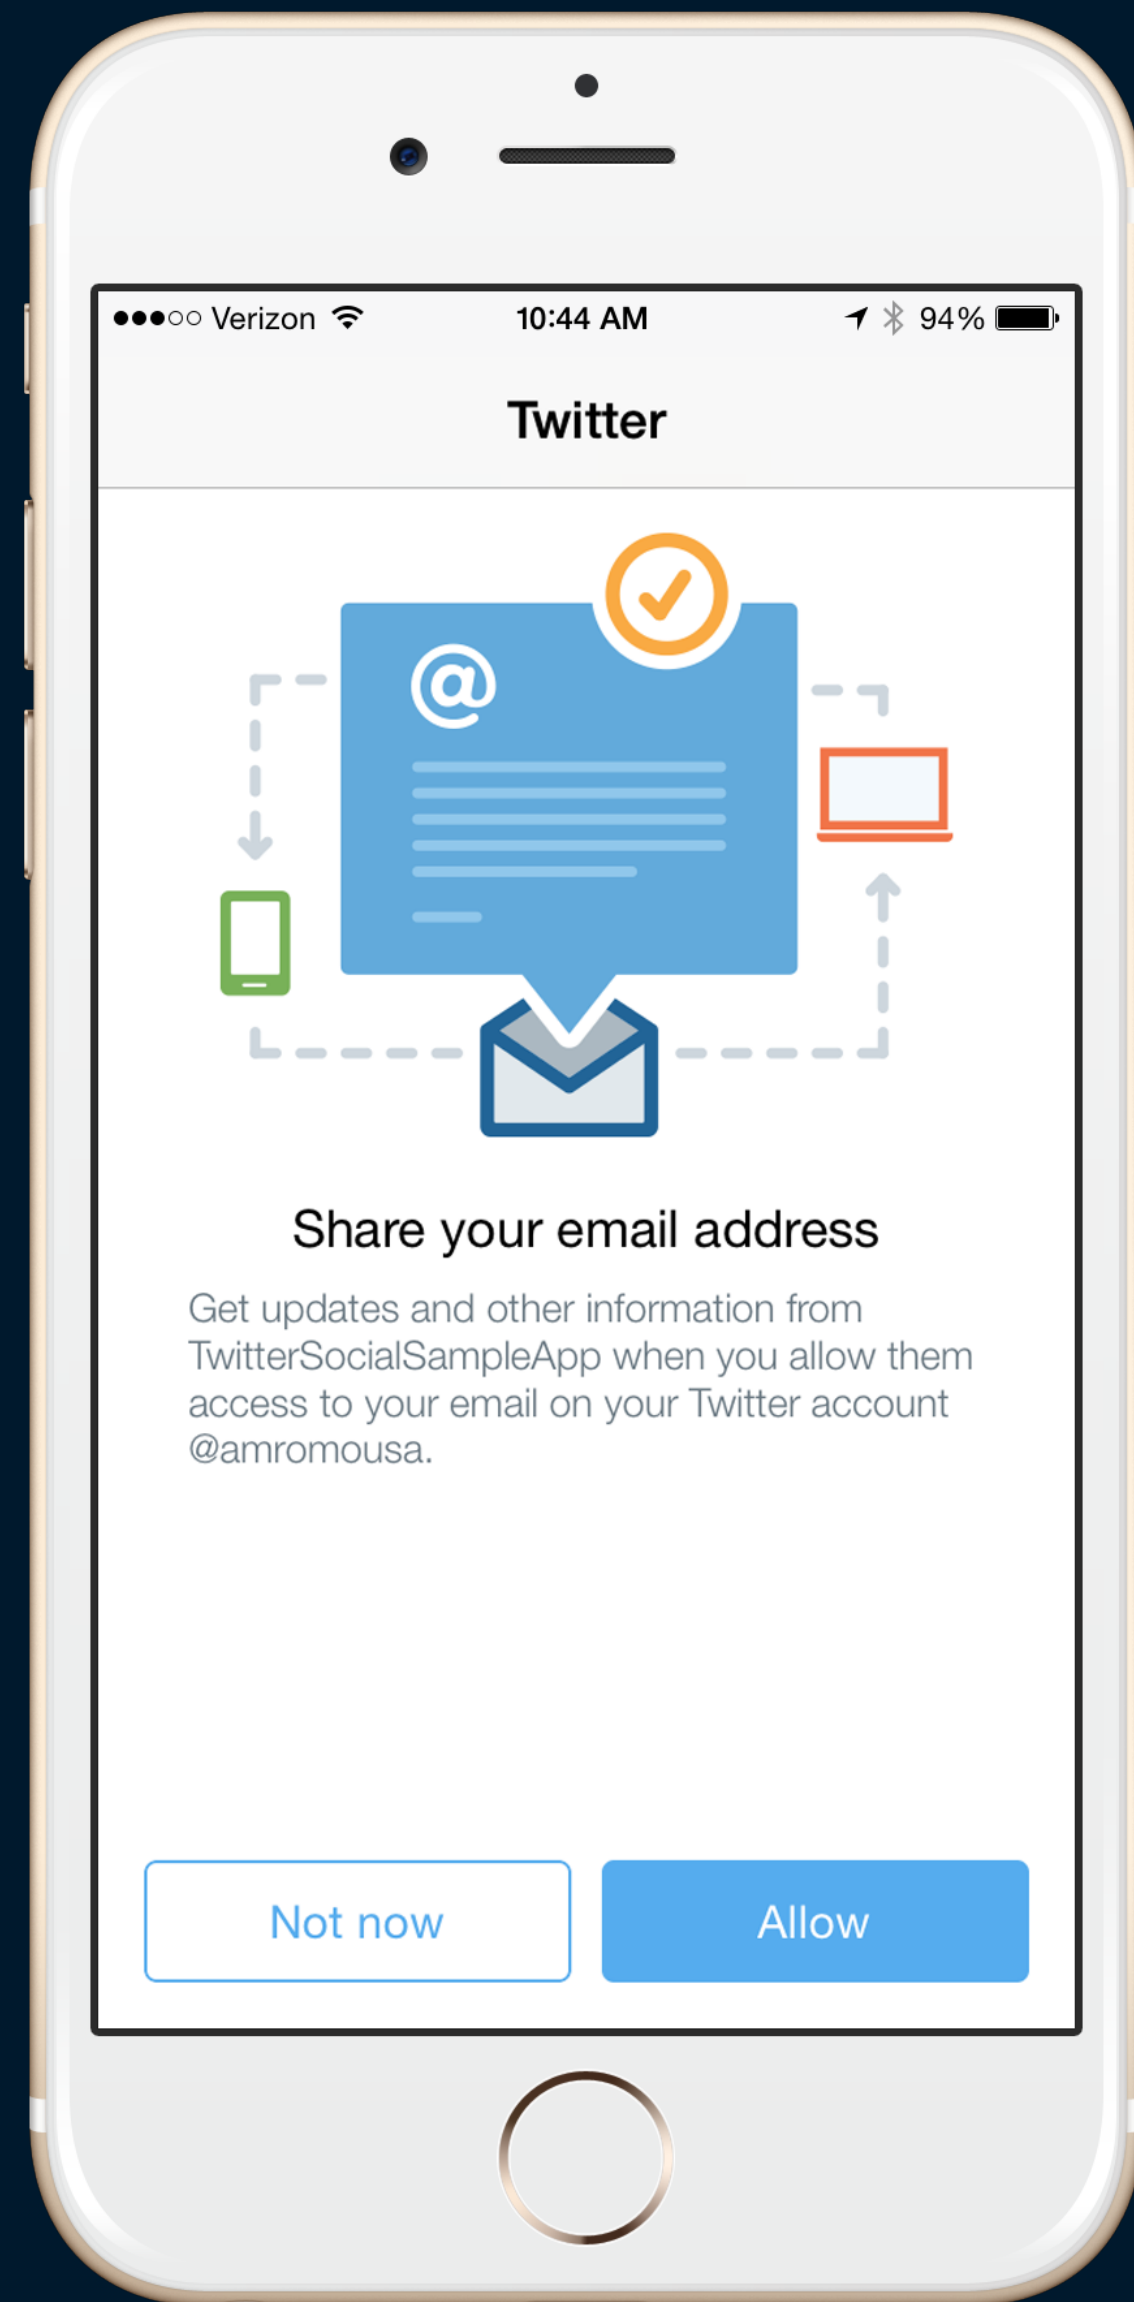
●●●○○ Verizon 10:44 AM 94%

Twitter

@

Share your email address

Get updates and other information from TwitterSocialSampleApp when you allow them access to your email on your Twitter account @amromousa.

Not now

Allow